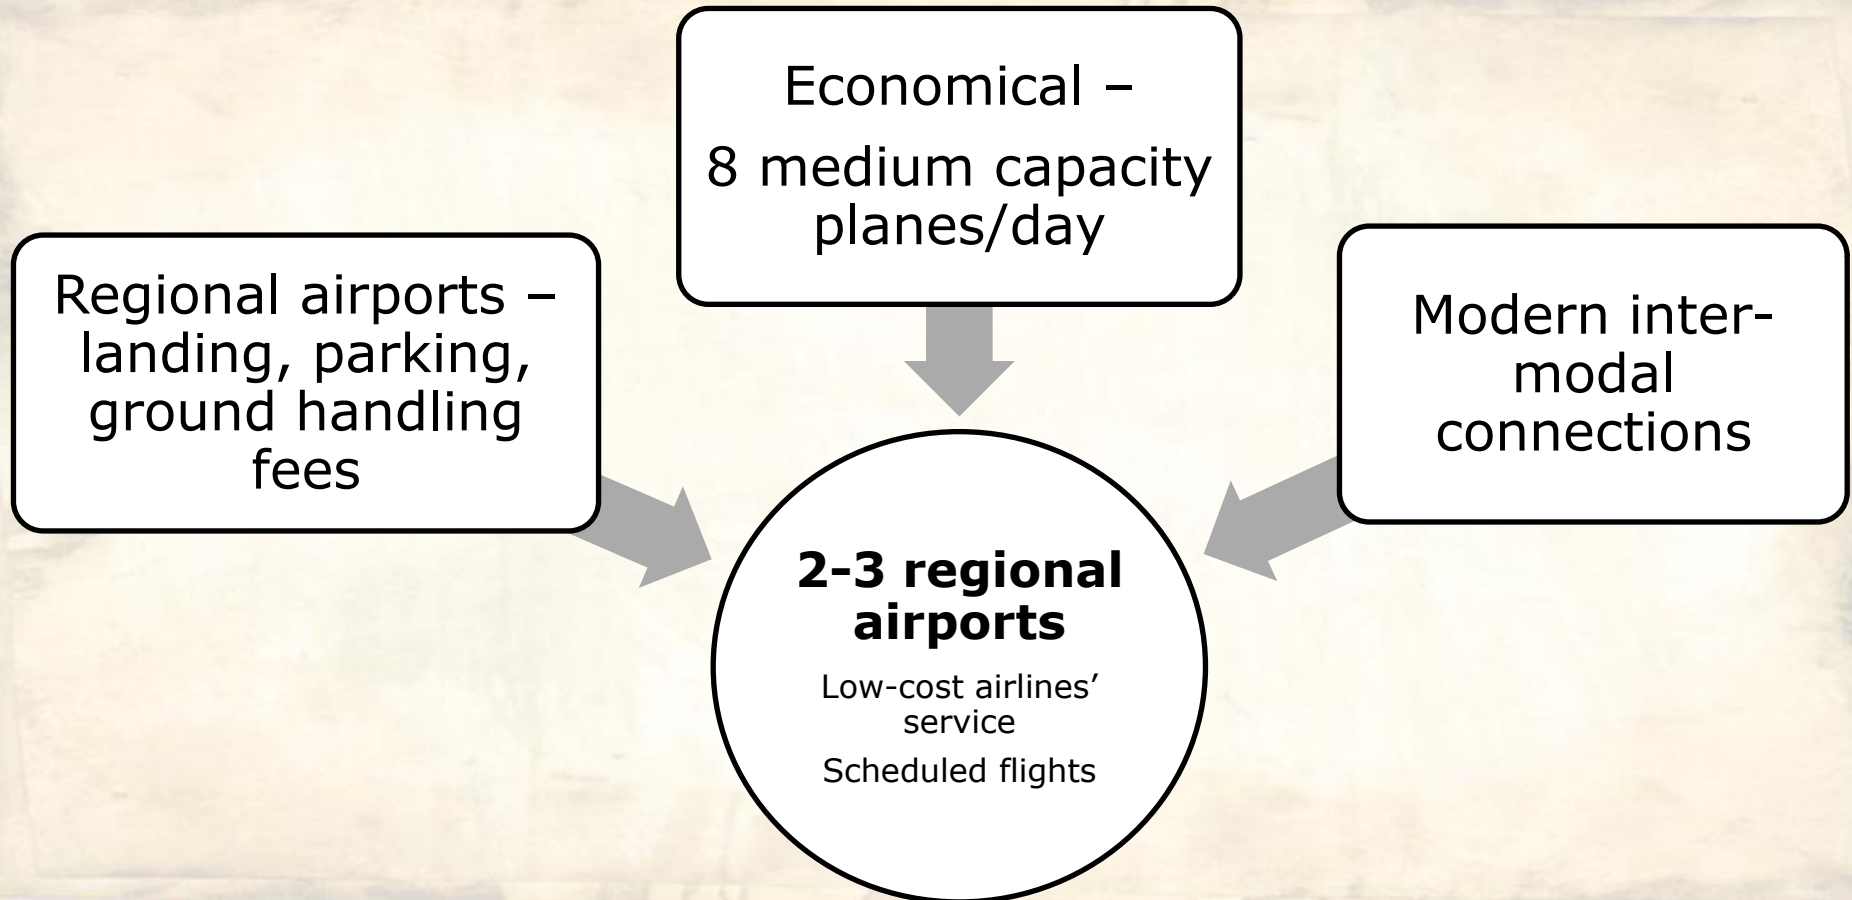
Economical –

8 medium capacity planes/day

Regional airports – landing, parking, ground handling fees

Modern inter-modal connections

**2-3 regional airports**

Low-cost airlines' service

Scheduled flights